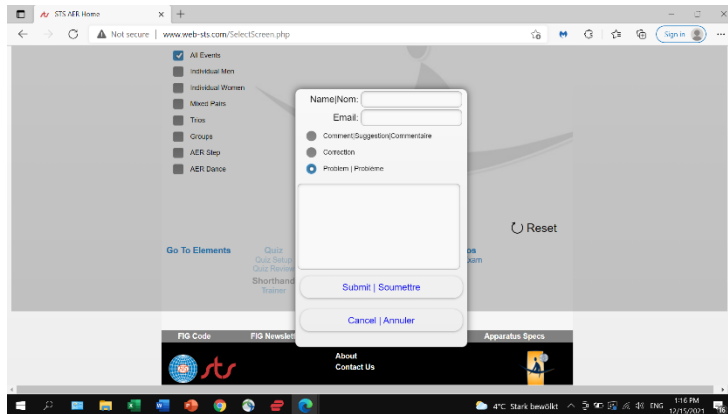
STS AER Home
Not secure | www.web-sts.com/SelectScreen.php
Sign in

All Events
Individual Men
Individual Women
Mixed Pairs
Trios
Groups
AER Step
AER Dance

Name|Nom:
Email:
Comment|Suggestion|Commentaire
Correction
Problem | Problème

Submit | Soumettre
Cancel | Annuler

Reset

Go To Elements
Quiz
Quiz Setup
Quiz Review
Shorthand
Trainer
os
xam

FIG Code
FIG Newslet
Apparatus Specs
About
Contact Us

4°C Stark bewölkt
ENG
1:16 PM
12/15/2021